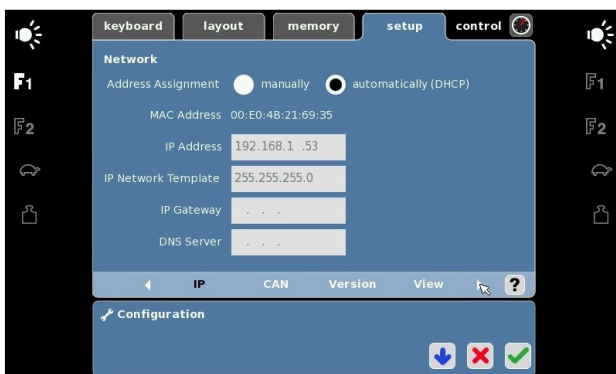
keyboard layout memory setup control

F1

F2

F1

F2

Network

Address Assignment manually automatically (DHCP)

MAC Address 00:E0:4B:21:69:35

IP Address 192.168.1 .53

IP Network Template 255.255.255.0

IP Gateway . . .

DNS Server . . .

IP CAN Version View ?

Configuration